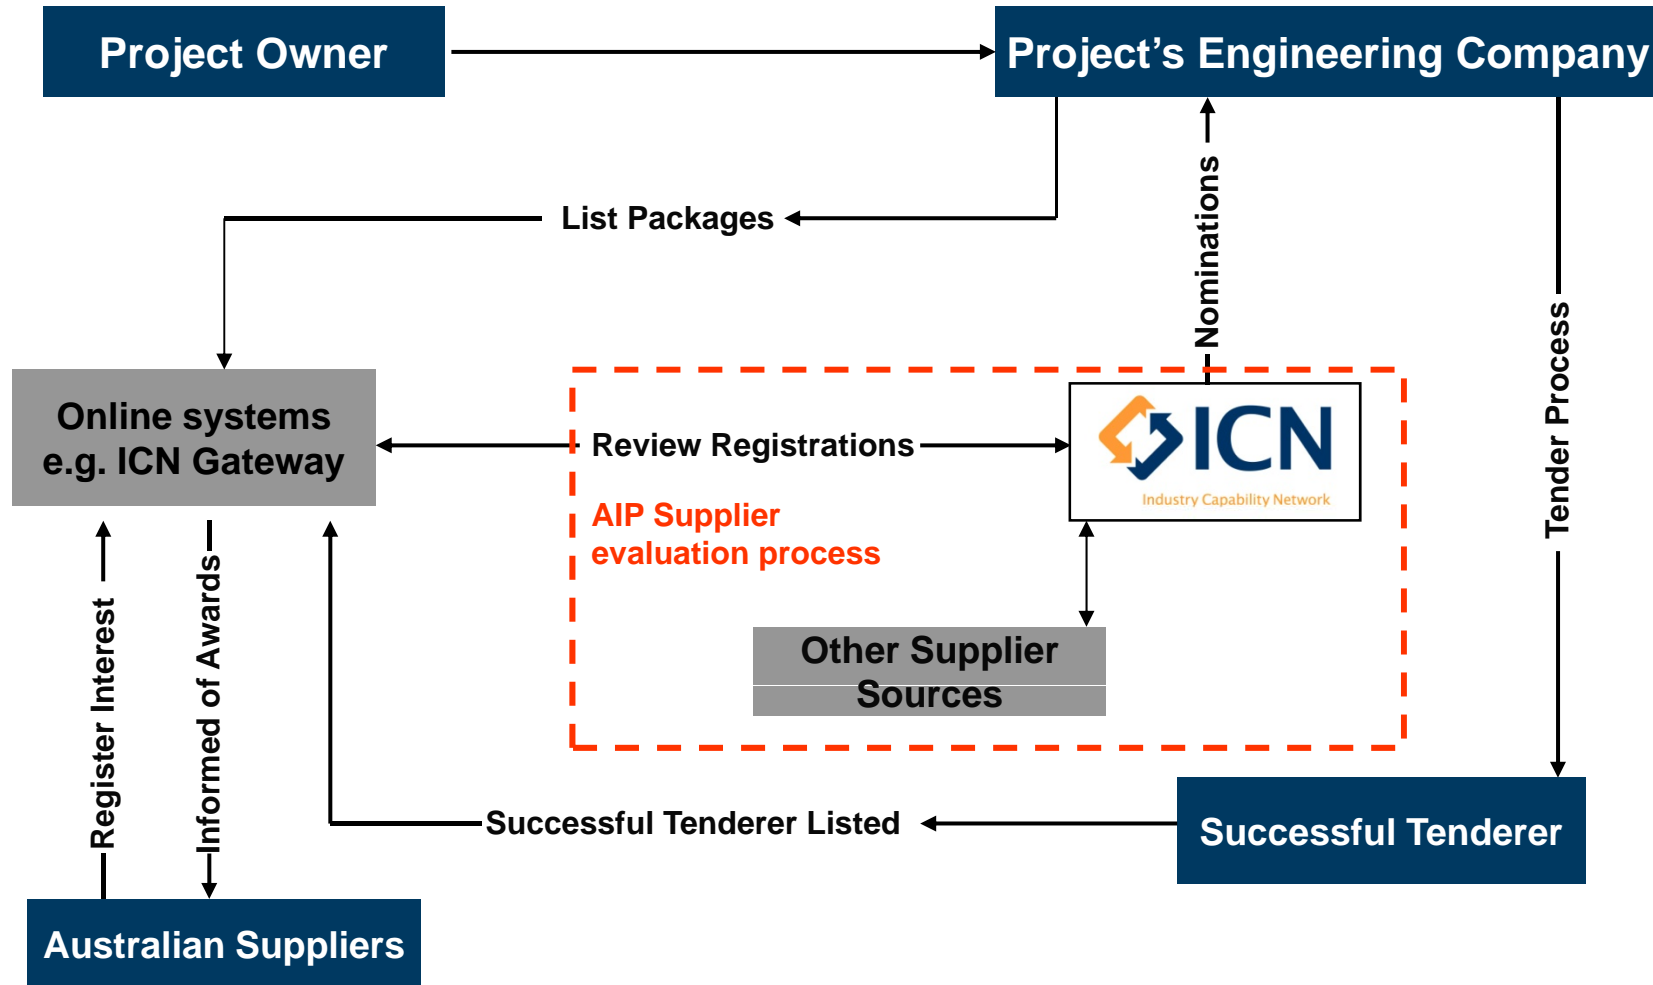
Project Owner

Project's Engineering Company

List Packages

Nominations

Tender Process

Online systems e.g. ICN Gateway

Review Registrations

ICN
Industry Capability Network

AIP Supplier evaluation process

Other Supplier Sources

Register Interest

Informed of Awards

Successful Tenderer Listed

Successful Tenderer

Australian Suppliers